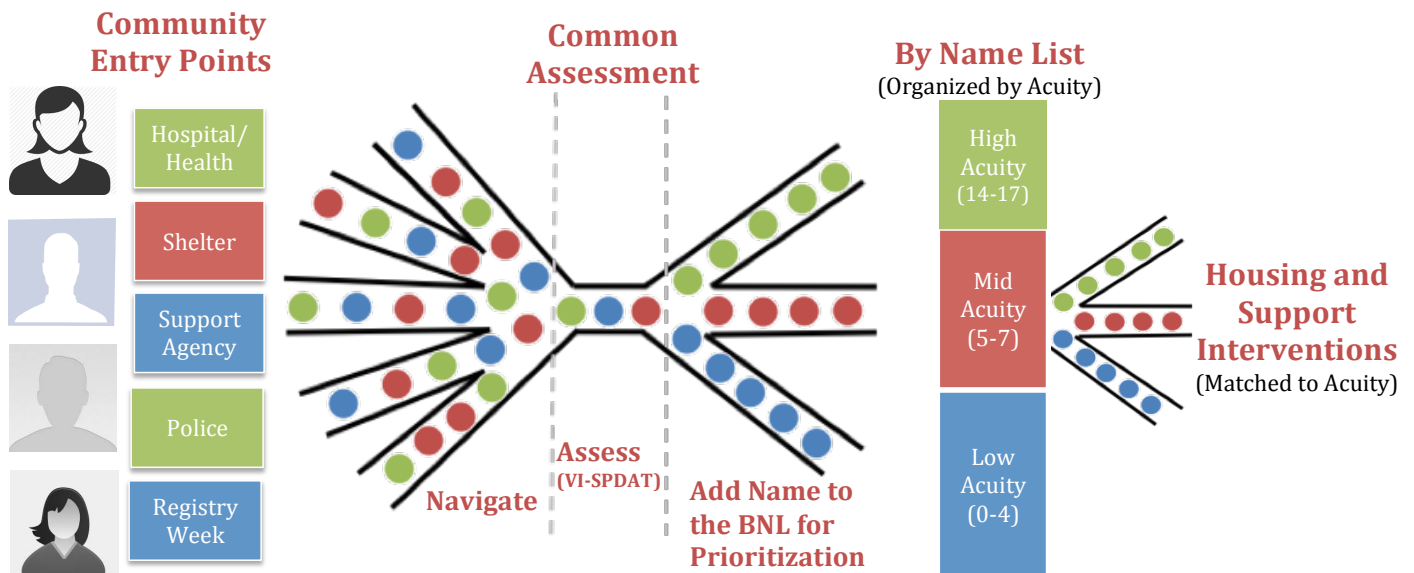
Community Entry Points

Hospital/ Health

Shelter

Support Agency

Police

Registry Week

Common Assessment

Navigate

Assess (VI-SPDAT)

Add Name to the BNL for Prioritization

By Name List
(Organized by Acuity)

High Acuity (14-17)

Mid Acuity (5-7)

Low Acuity (0-4)

Housing and Support Interventions
(Matched to Acuity)